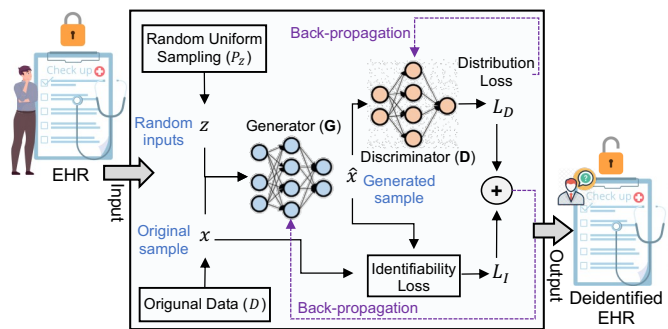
Check up

EHR

Input

Random Uniform Sampling ($P_Z$)

Random inputs

$z$

Original sample

$x$

Origunal Data ($D$)

Back-propagation

Generator (**G**)

$\hat{x}$

Generated sample

Discriminator (**D**)

Distribution Loss

$L_D$

+

Identifiability Loss

$L_I$

Back-propagation

Output

Check up

Deidentified EHR